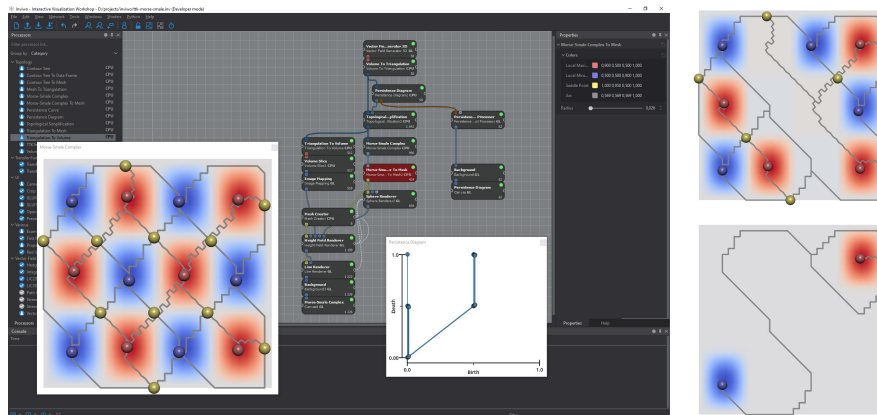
Inviwo - Interactive Visualization Workshop - D:/projects/inviwo/ttk-morse-smale.inv (Developer mode)

File Edit View Network Tools Windows Readers Python Help

Processors

Filter processor list...

Group by: Category

Topology

Contour Tree CPU
Contour Tree To Data Frame CPU
Contour Tree To Mesh CPU
Mesh To Triangulation CPU
Morse-Smale Complex CPU
Morse-Smale Complex To Mesh CPU
Persistence Curve CPU
Persistence Diagram CPU
Topological Simplification CPU
Triangulation To Mesh CPU
Triangulation To Volume CPU

Morse-Smale Complex

Vector Fie...enerator 2D
Vector Field Generator 2D GL

Volume To Triangulation
Volume To Triangulation CPU

Persistence Diagram
Persistence Diagram CPU

Topological...plification
Topological Simplification CPU

Persistence... Processor
Persistence Processor

Triangulation To Volume
Triangulation To Volume CPU

Morse-Smale Complex
Morse-Smale Complex CPU

Volume Slice
Volume Slice CPU

Morse-Sma...e To Mesh
Morse-Smale Complex To Mesh CPU

Background
Background GL

Image Mapping
Image Mapping GL

Sphere Renderer
Sphere Renderer GL

Persistence Diagram
Canvas GL

Mesh Creator
Mesh Creator CPU

Height Field Renderer
Height Field Renderer GL

Line Renderer
Line Renderer GL

Background
Background GL

Morse-Smale Complex
Canvas GL

Persistence Diagram

Death

Birth

1.0

0.0

0.0

1.0

Properties

Morse-Smale Complex To Mesh

Colors

Local Max... 0.900 0.500 0.500 1.000
Local Min... 0.000 0.500 0.900 1.000
Saddle Point 1.000 0.900 0.500 1.000
Arc 0.500 0.500 0.500 1.000

Radius 0.025

Properties Help

Processors

Console

Time